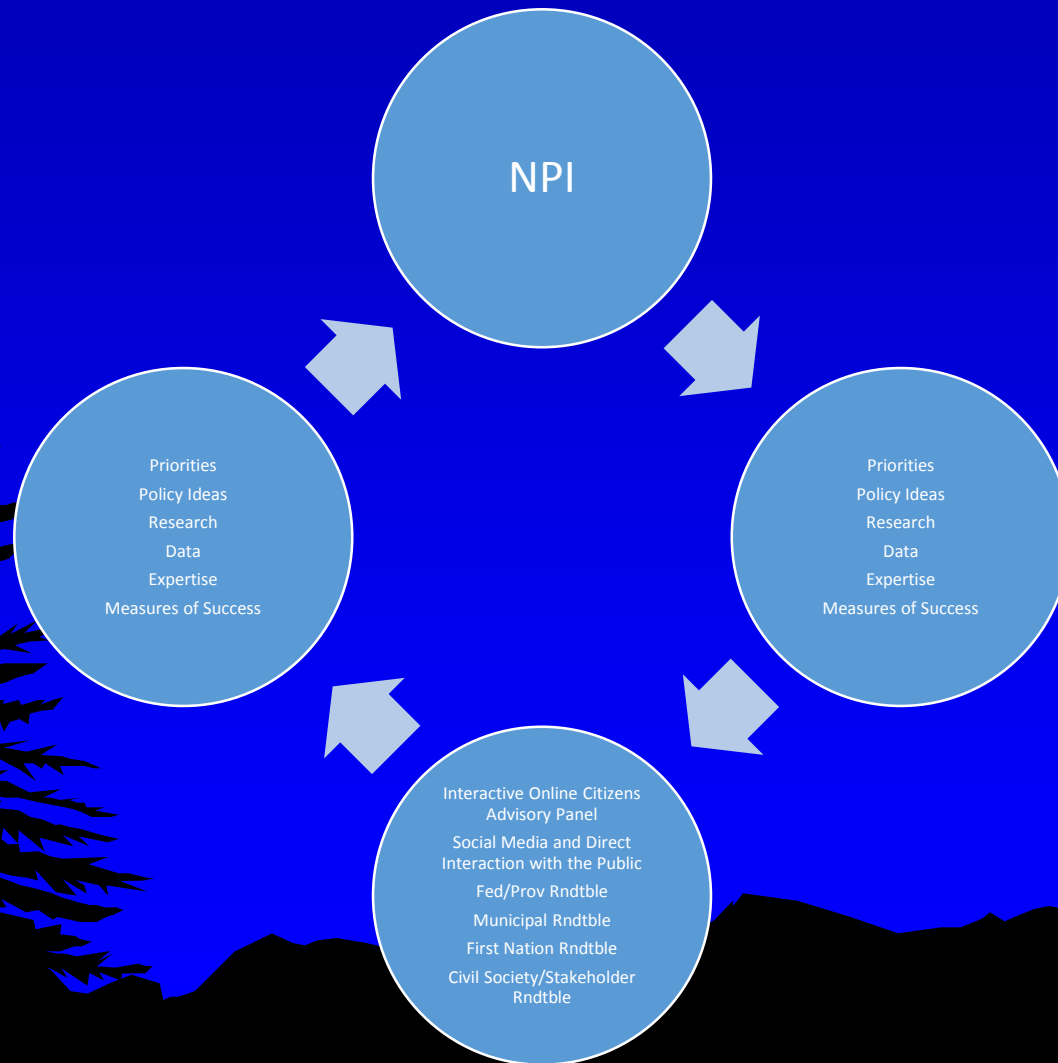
NPI

Priorities
Policy Ideas
Research
Data
Expertise
Measures of Success

Interactive Online Citizens Advisory Panel
Social Media and Direct Interaction with the Public
Fed/Prov Rndtble
Municipal Rndtble
First Nation Rndtble
Civil Society/Stakeholder Rndtble

Priorities
Policy Ideas
Research
Data
Expertise
Measures of Success